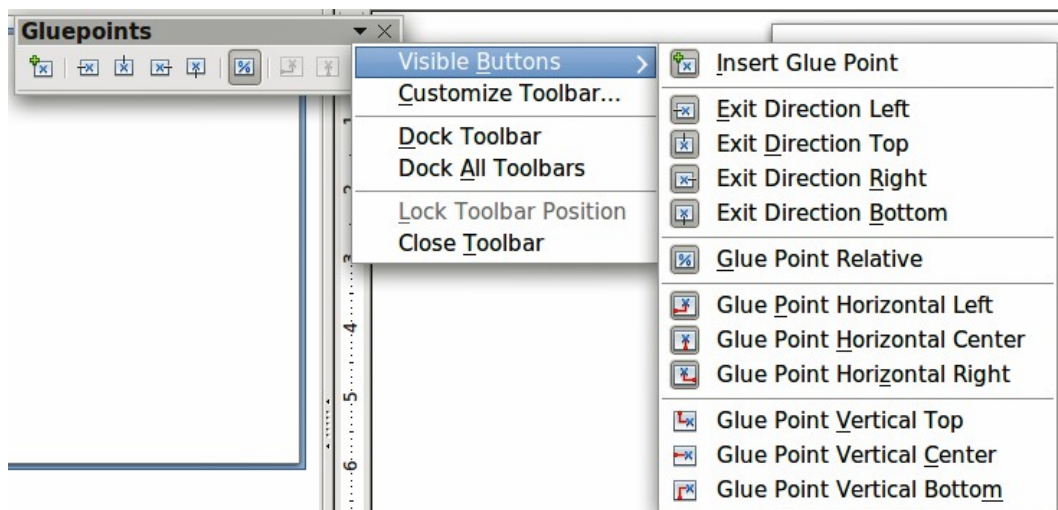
Gluepoints

Visible Buttons
Customize Toolbar...
Dock Toolbar
Dock All Toolbars
Lock Toolbar Position
Close Toolbar

Insert Glue Point
Exit Direction Left
Exit Direction Top
Exit Direction Right
Exit Direction Bottom
Glue Point Relative
Glue Point Horizontal Left
Glue Point Horizontal Center
Glue Point Horizontal Right
Glue Point Vertical Top
Glue Point Vertical Center
Glue Point Vertical Bottom

1
2
3
4
5
6